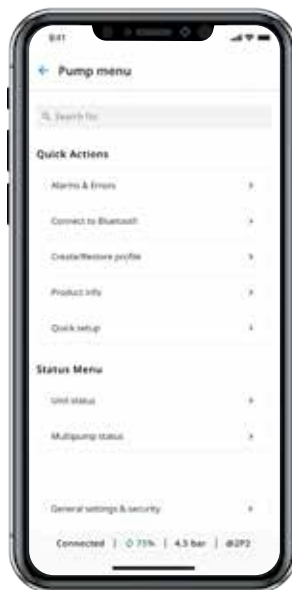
9:41

Pump menu

Search for

Quick Actions

Alarms & Errors

Connect to Bluetooth

Create/Restore profile

Product info

Quick setup

Status Menu

Unit status

Multipump status

General settings & security

Connected | 75% | 4.5 bar | @2P2